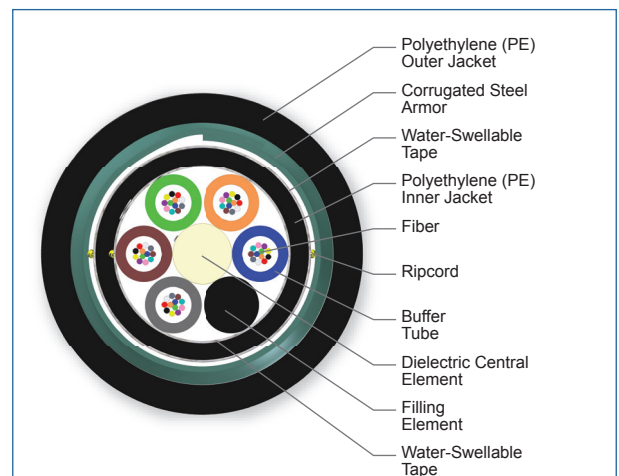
Polyethylene (PE)
Outer Jacket

Corrugated Steel
Armor

Water-Swellable
Tape

Polyethylene (PE)
Inner Jacket

Fiber

Ripcord

Buffer
Tube

Dielectric Central
Element

Filling
Element

Water-Swellable
Tape